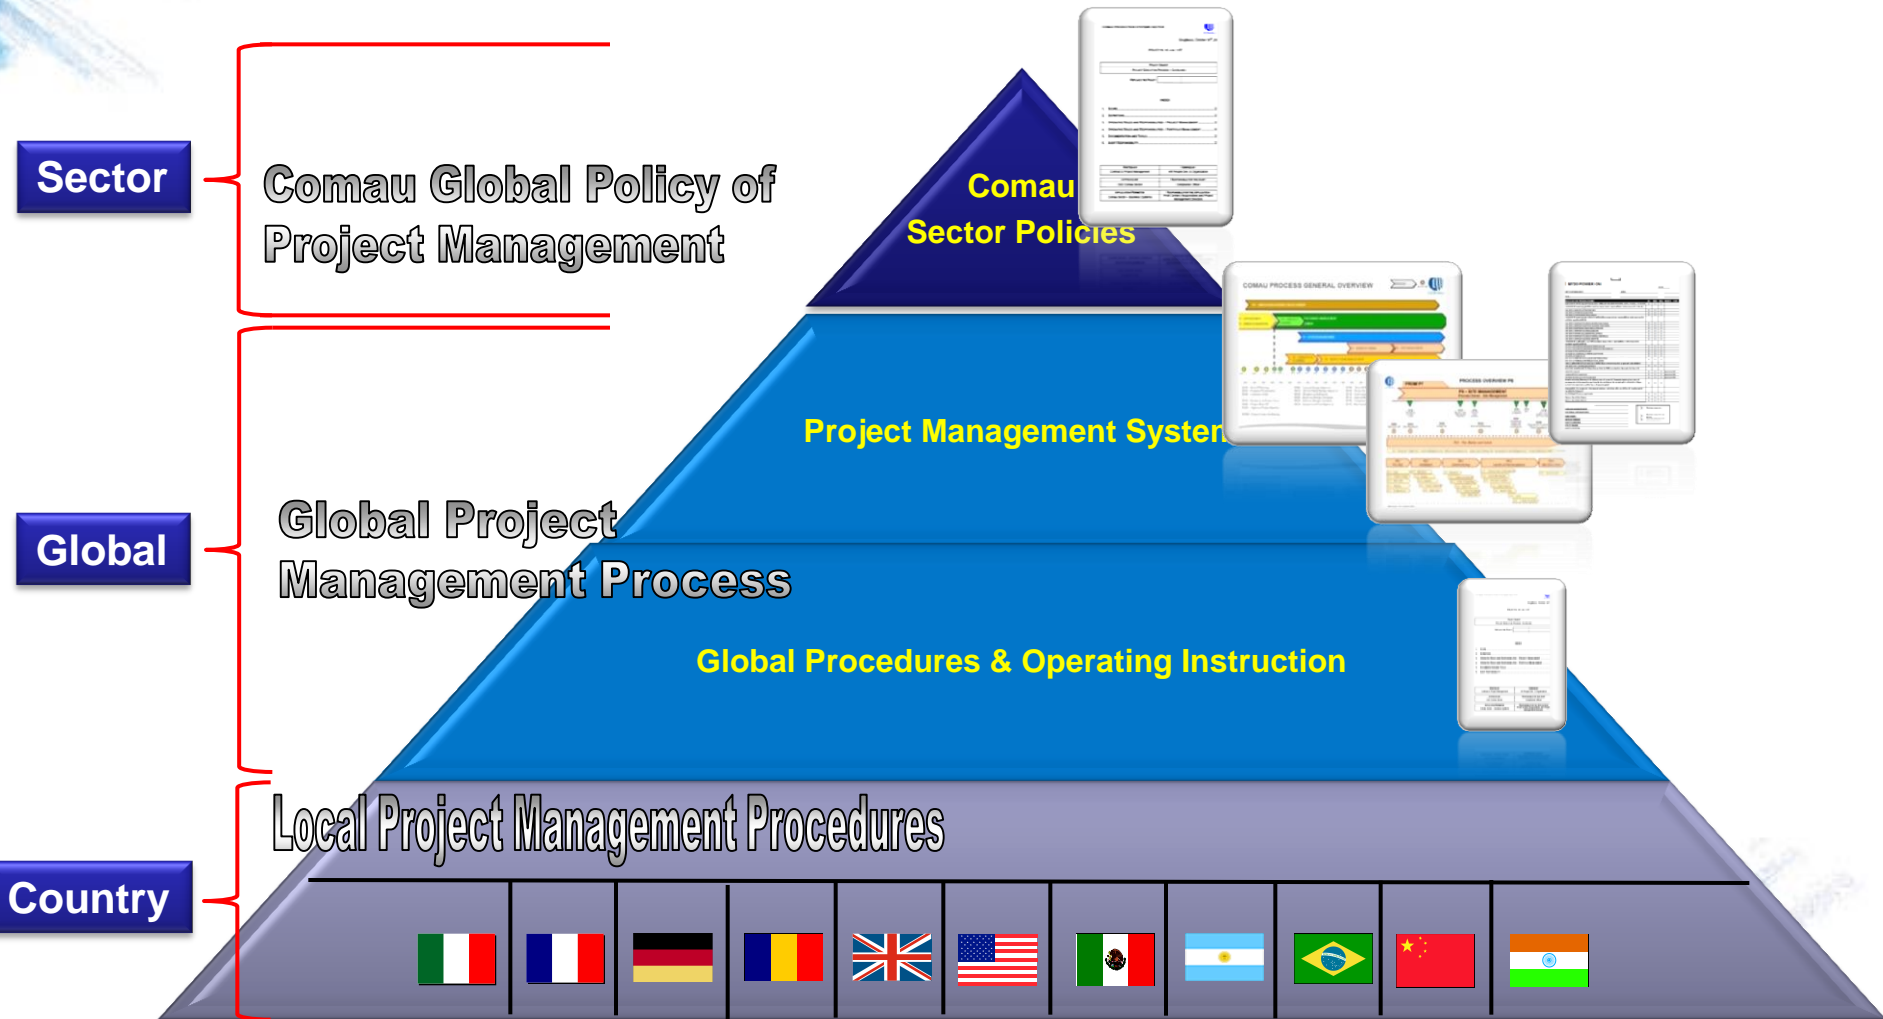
Sector

Comau Global Policy of Project Management

Comau Sector Policies

Global

Global Project Management Process

Project Management System

Global Procedures & Operating Instruction

Country

Local Project Management Procedures

COMAU PROCESS GENERAL OVERVIEW

PROCESS OVERVIEW PE